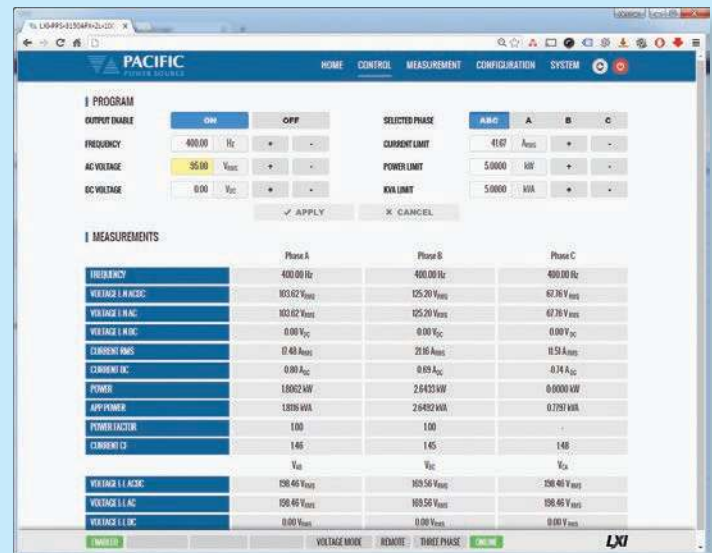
PACIFIC
POWER SOURCE

HOME CONTROL MEASUREMENT CONFIGURATION SYSTEM

PROGRAM

OUTPUT ENABLE ON OFF
FREQUENCY 400.00 Hz + -
AC VOLTAGE 95.00 $V_{RMS}$ + -
DC VOLTAGE 0.00 $V_{DC}$ + -

SELECTED PHASE ABC A B C
CURRENT LIMIT 41.67 $A_{RMS}$ + -
POWER LIMIT 5.0000 kW + -
KVA LIMIT 5.0000 kVA + -

✓ APPLY × CANCEL

MEASUREMENTS

| | Phase A | Phase B | Phase C |
|---|---|---|---|
| FREQUENCY | 400.00 Hz | 400.00 Hz | 400.00 Hz |
| VOLTAGE L-N AC/DC | 103.62 $V_{RMS}$ | 125.20 $V_{RMS}$ | 67.76 $V_{RMS}$ |
| VOLTAGE L-N AC | 103.62 $V_{RMS}$ | 125.20 $V_{RMS}$ | 67.76 $V_{RMS}$ |
| VOLTAGE L-N DC | 0.00 $V_{DC}$ | 0.00 $V_{DC}$ | 0.00 $V_{DC}$ |
| CURRENT RMS | 17.48 $A_{RMS}$ | 21.16 $A_{RMS}$ | 11.51 $A_{RMS}$ |
| CURRENT DC | 0.80 $A_{DC}$ | 0.69 $A_{DC}$ | 0.74 $A_{DC}$ |
| POWER | 1.8062 kW | 2.6433 kW | 0.0000 kW |
| APP POWER | 1.8116 kVA | 2.6492 kVA | 0.7797 kVA |
| POWER FACTOR | 1.00 | 1.00 | - |
| CURRENT CF | 1.46 | 1.45 | 1.48 |
| | $V_{AB}$ | $V_{BC}$ | $V_{CA}$ |
| VOLTAGE L-L AC/DC | 198.46 $V_{RMS}$ | 169.56 $V_{RMS}$ | 198.46 $V_{RMS}$ |
| VOLTAGE L-L AC | 198.46 $V_{RMS}$ | 169.56 $V_{RMS}$ | 198.46 $V_{RMS}$ |
| VOLTAGE L-L DC | 0.00 $V_{RMS}$ | 0.00 $V_{RMS}$ | 0.00 $V_{RMS}$ |

ENABLED VOLTAGE MODE REMOTE THREE PHASE ONLINE LXI